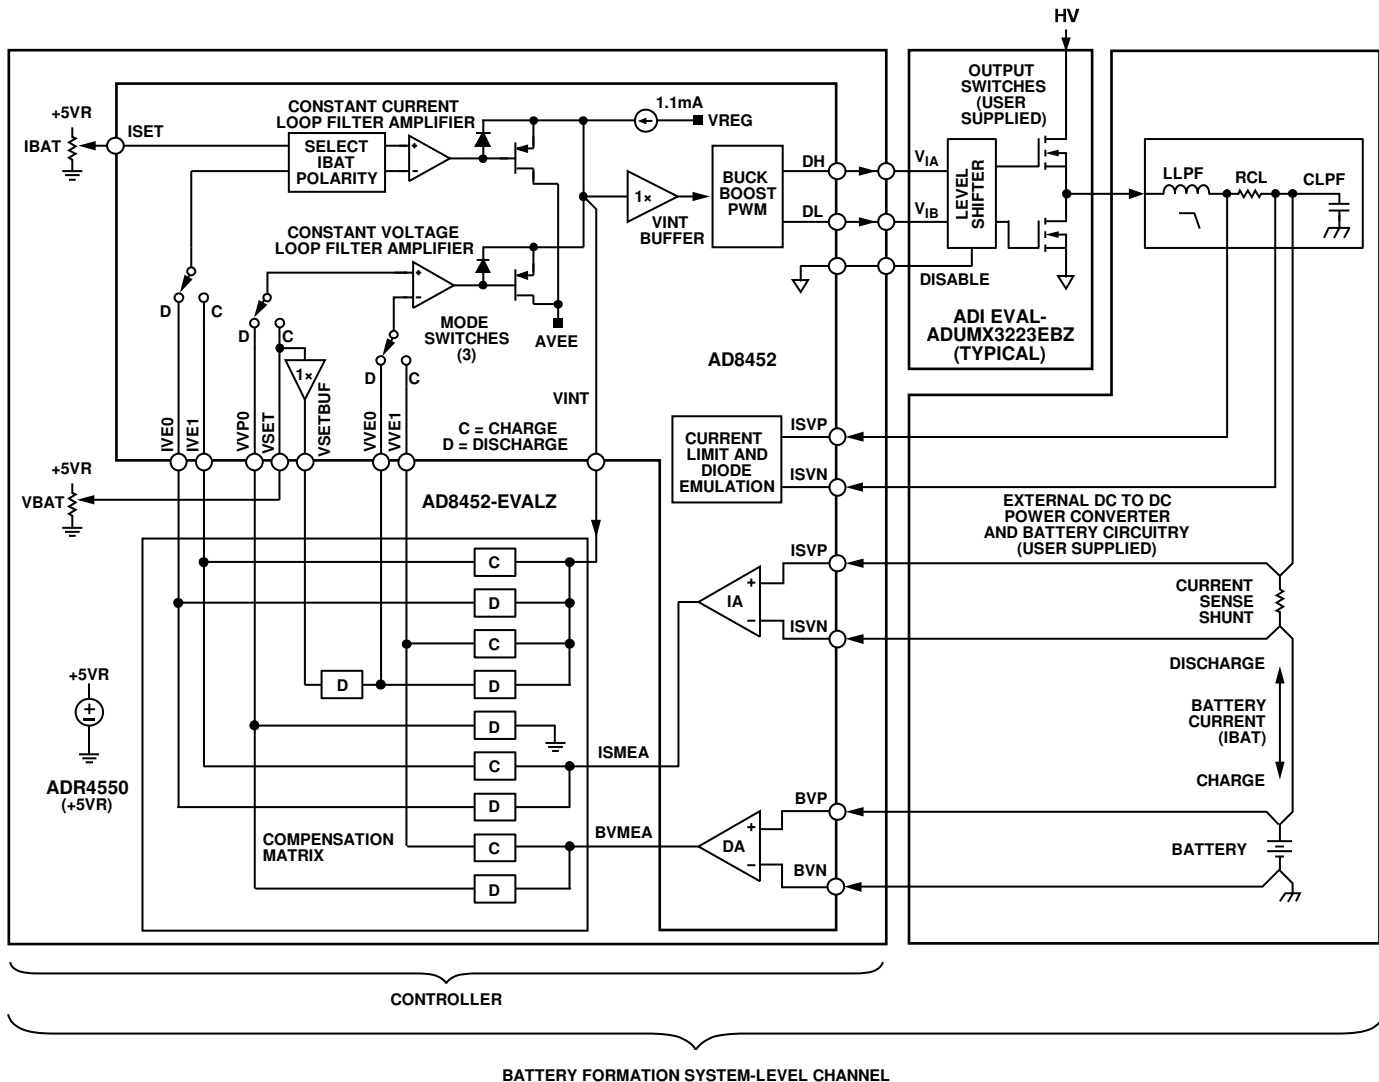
HV

+5VR
IBAT
ISET
CONSTANT CURRENT
LOOP FILTER AMPLIFIER
SELECT
IBAT
POLARITY
+
–
1.1mA
VREG
1×
VINT
BUFFER
BUCK
BOOST
PWM
DH
DL
$V_{IA}$
$V_{IB}$
LEVEL SHIFTER
OUTPUT
SWITCHES
(USER
SUPPLIED)
DISABLE
ADI EVAL-
ADUMX3223EBZ
(TYPICAL)
LLPF
RCL
CLPF
CONSTANT VOLTAGE
LOOP FILTER AMPLIFIER
+
–
D
C
D
C
1×
MODE
SWITCHES
(3)
AVEE
D
C
AD8452
VINT
C = CHARGE
D = DISCHARGE
IVE0
IVE1
VVP0
VSET
VSETBUF
VVE0
VVE1
+5VR
VBAT
AD8452-EVALZ
CURRENT
LIMIT AND
DIODE
EMULATION
ISVP
ISVN
EXTERNAL DC TO DC
POWER CONVERTER
AND BATTERY CIRCUITRY
(USER SUPPLIED)
C
D
C
D
D
D
C
D
C
D
ISVP
+
IA
–
ISVN
CURRENT
SENSE
SHUNT
DISCHARGE
BATTERY
CURRENT
(IBAT)
CHARGE
+5VR
ADR4550
(+5VR)
ISMEA
BVMEA
COMPENSATION
MATRIX
BVP
+
DA
–
BVN
BATTERY
CONTROLLER
BATTERY FORMATION SYSTEM-LEVEL CHANNEL